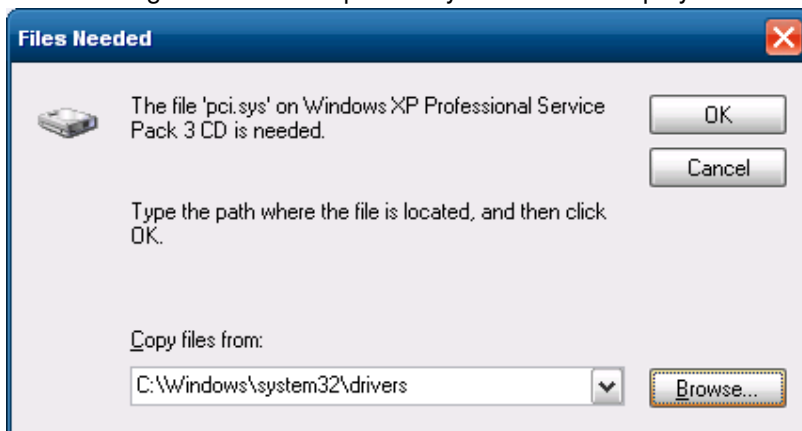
Files Needed

The file 'pci.sys' on Windows XP Professional Service Pack 3 CD is needed.

OK

Cancel

Type the path where the file is located, and then click OK.

Copy files from:

C:\Windows\system32\drivers

Browse...